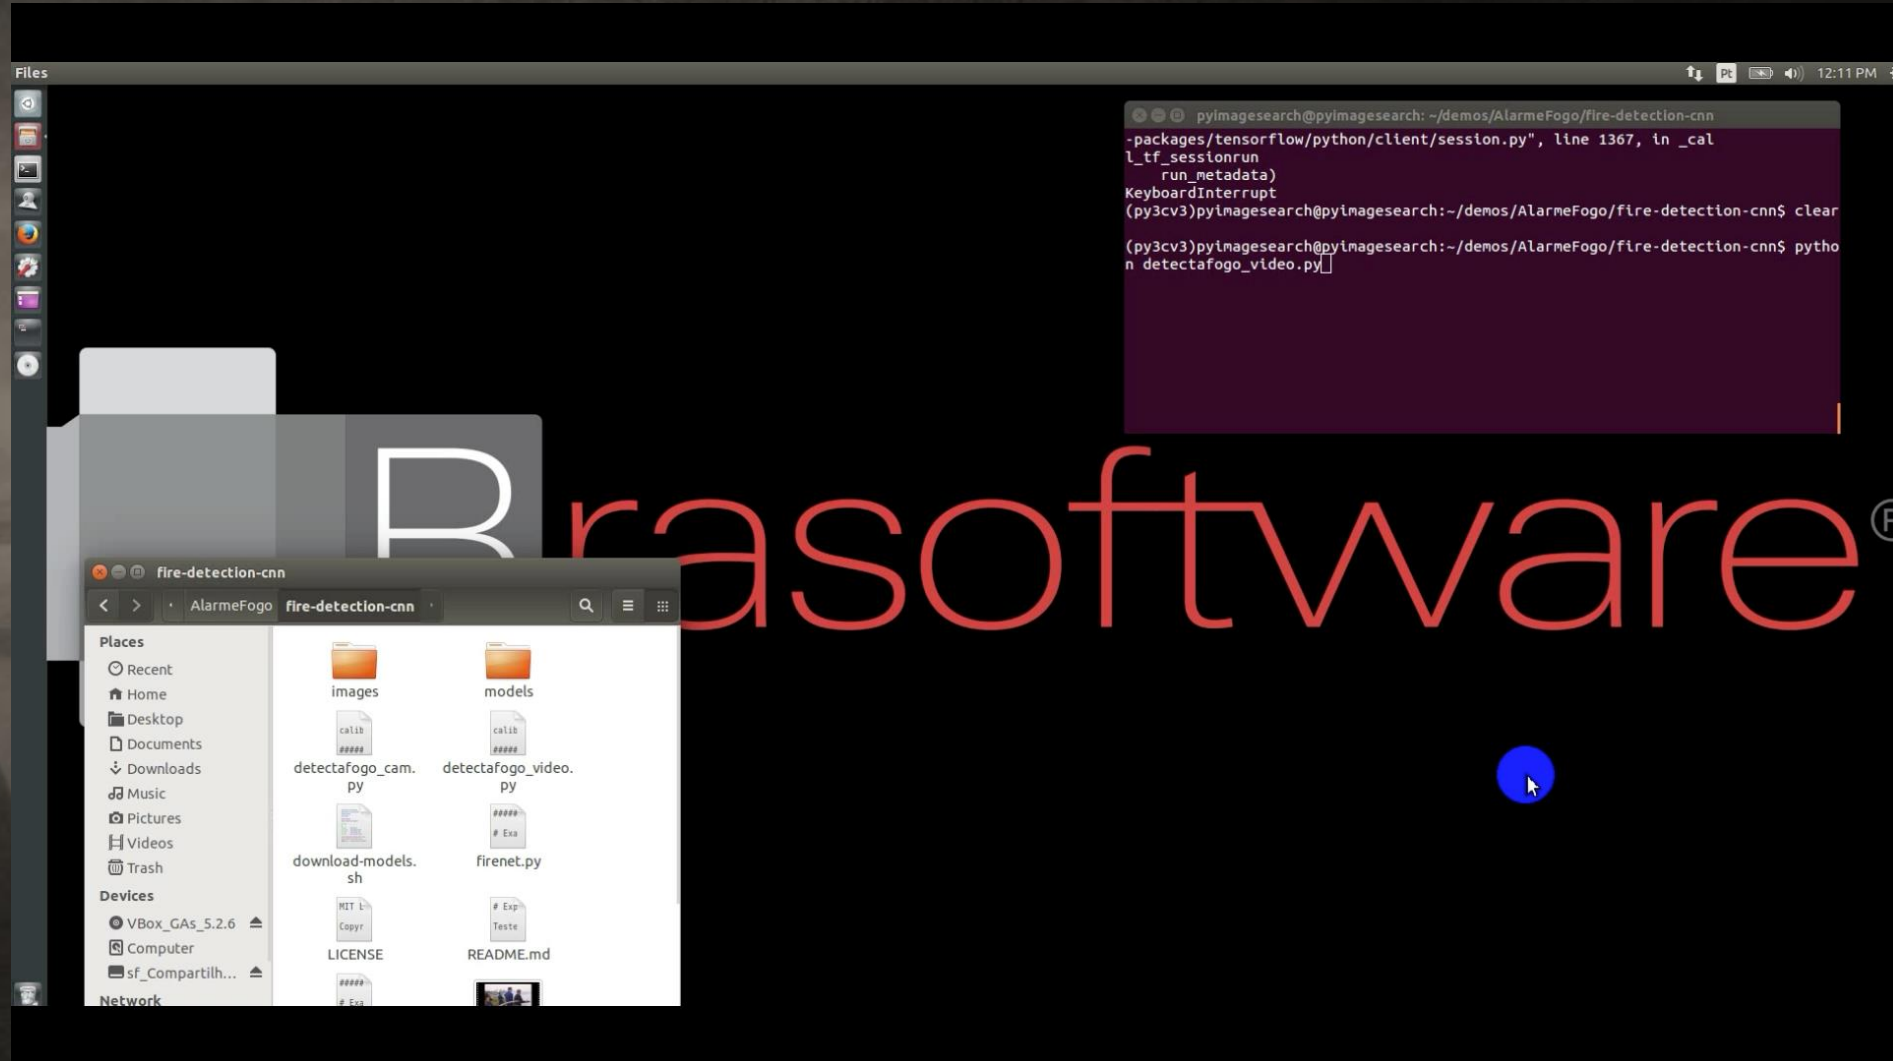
Files

Pt 12:11 PM

pyimagesearch@pyimagesearch: ~/demos/AlarmeFogo/fire-detection-cnn

-packages/tensorflow/python/client/session.py", line 1367, in _call_tf_sessionrun
run_metadata)
KeyboardInterrupt
(py3cv3)pyimagesearch@pyimagesearch:~/demos/AlarmeFogo/fire-detection-cnn$ clear

(py3cv3)pyimagesearch@pyimagesearch:~/demos/AlarmeFogo/fire-detection-cnn$ python detectafogo_video.py

Brasoftware®

fire-detection-cnn

AlarmeFogo fire-detection-cnn

Places
Recent
Home
Desktop
Documents
Downloads
Music
Pictures
Videos
Trash
Devices
VBox_GAs_5.2.6
Computer
sf_Compartilh...
Network

images
models
calib #####
detectafogo_cam.py
calib #####
detectafogo_video.py
download-models.sh
##### # Exa
firenet.py
MIT L Copyr
LICENSE
# Exp Teste
README.md
##### # Exa